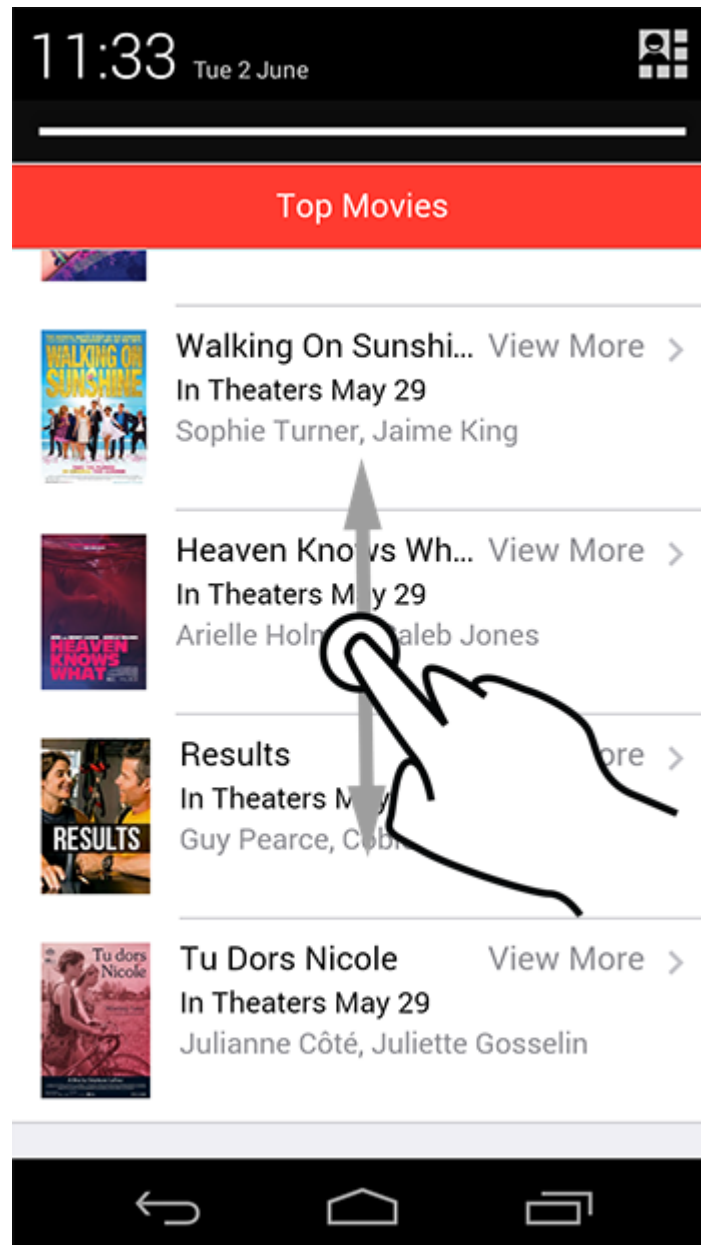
11:33 Tue 2 June

Top Movies

WALKING ON SUNSHINE

Walking On Sunshi... View More >
In Theaters May 29
Sophie Turner, Jaime King

HEAVEN KNOWS WHAT

Heaven Knows Wh... View More >
In Theaters M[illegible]y 29
Arielle Holm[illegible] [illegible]aleb Jones

RESULTS

Results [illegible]ore >
In Theaters M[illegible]
Guy Pearce, Co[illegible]

Tu dors Nicole

Tu Dors Nicole View More >
In Theaters May 29
Julianne Côté, Juliette Gosselin